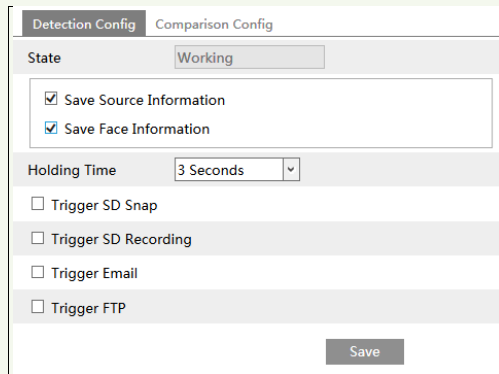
Detection Config Comparison Config

State Working

☑ Save Source Information

☑ Save Face Information

Holding Time 3 Seconds

☐ Trigger SD Snap

☐ Trigger SD Recording

☐ Trigger Email

☐ Trigger FTP

Save